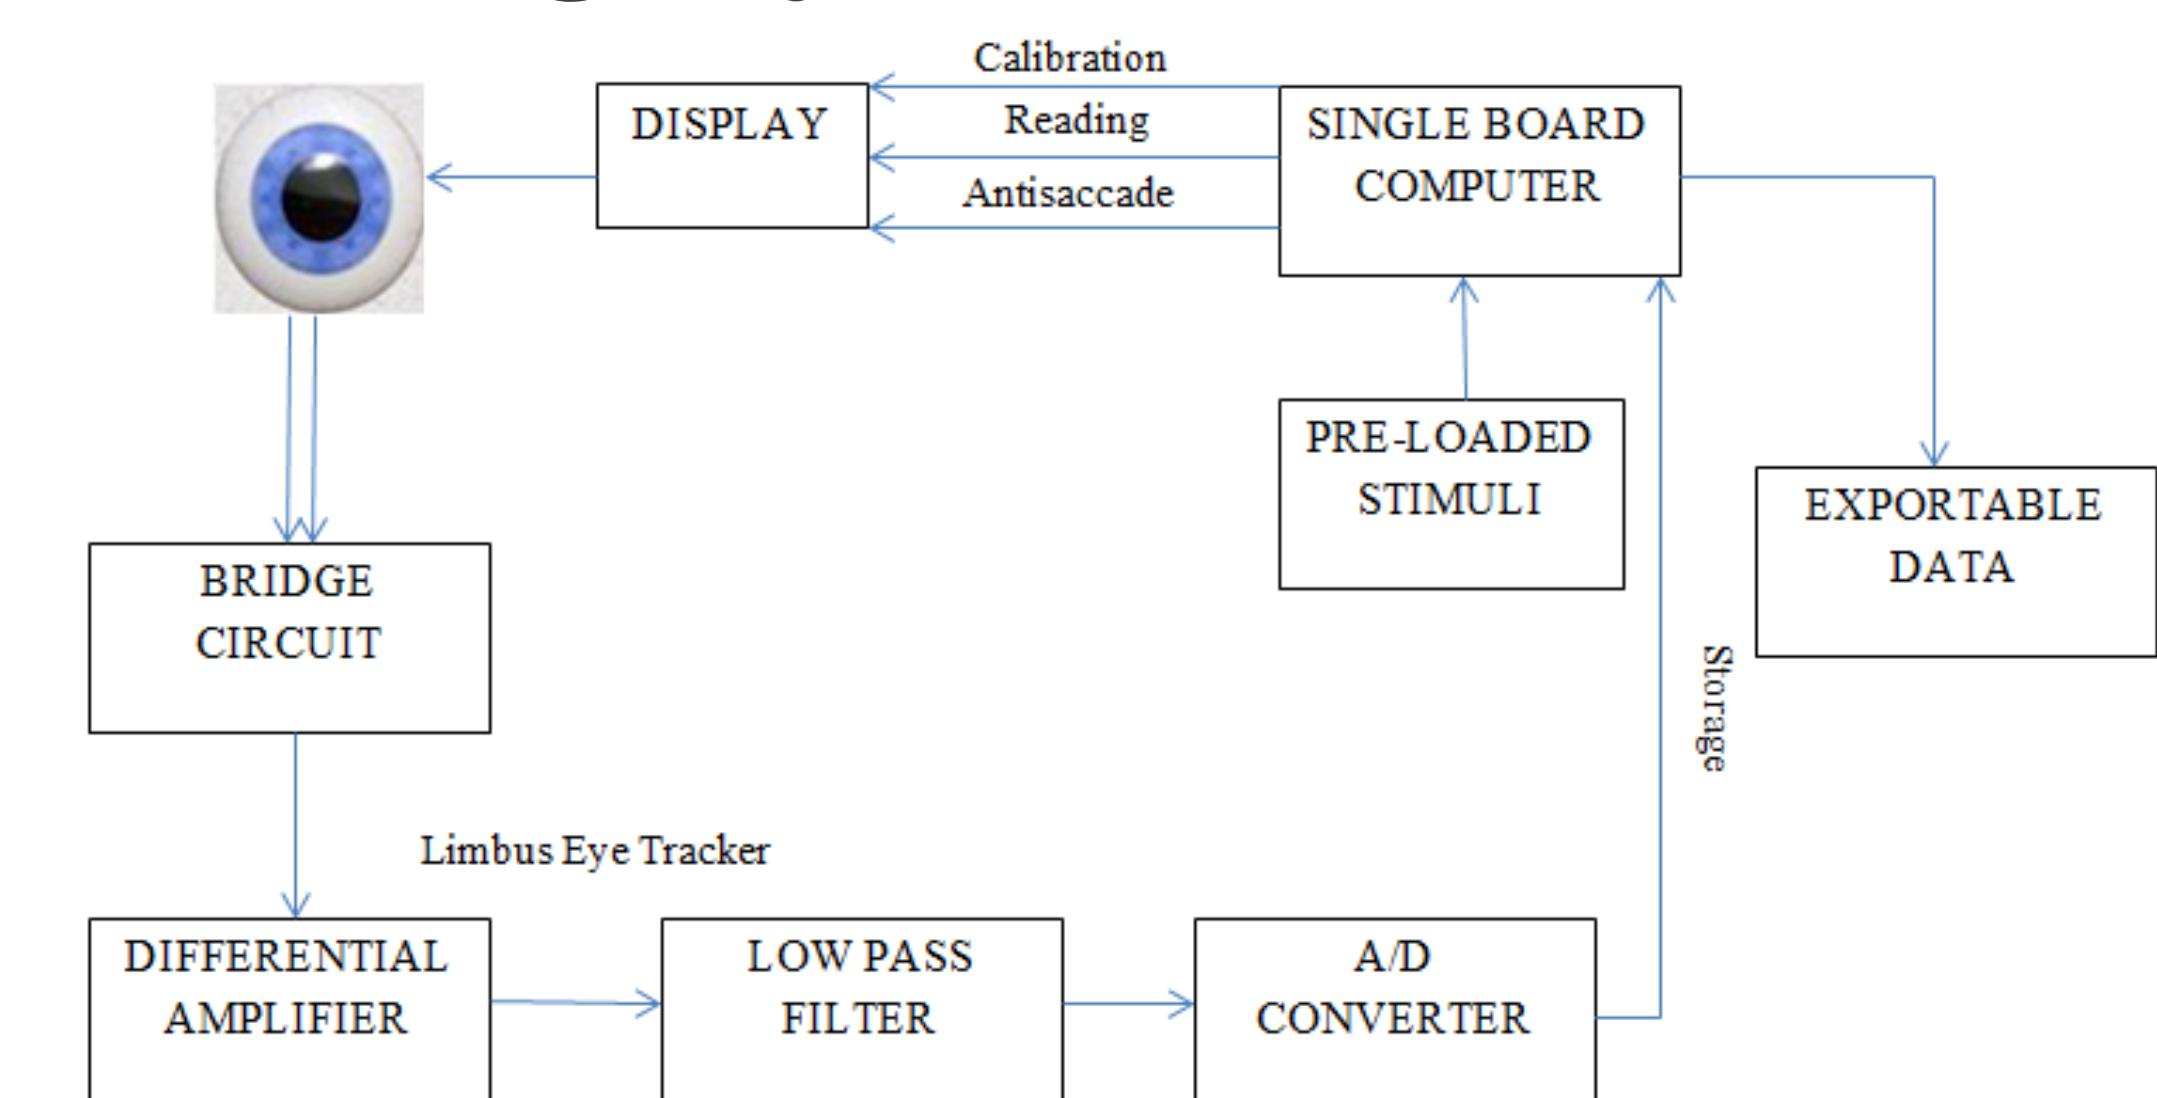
Calibration

DISPLAY

Reading

SINGLE BOARD COMPUTER

Antisaccade

PRE-LOADED STIMULI

EXPORTABLE DATA

BRIDGE CIRCUIT

Storage

Limbus Eye Tracker

DIFFERENTIAL AMPLIFIER

LOW PASS FILTER

A/D CONVERTER